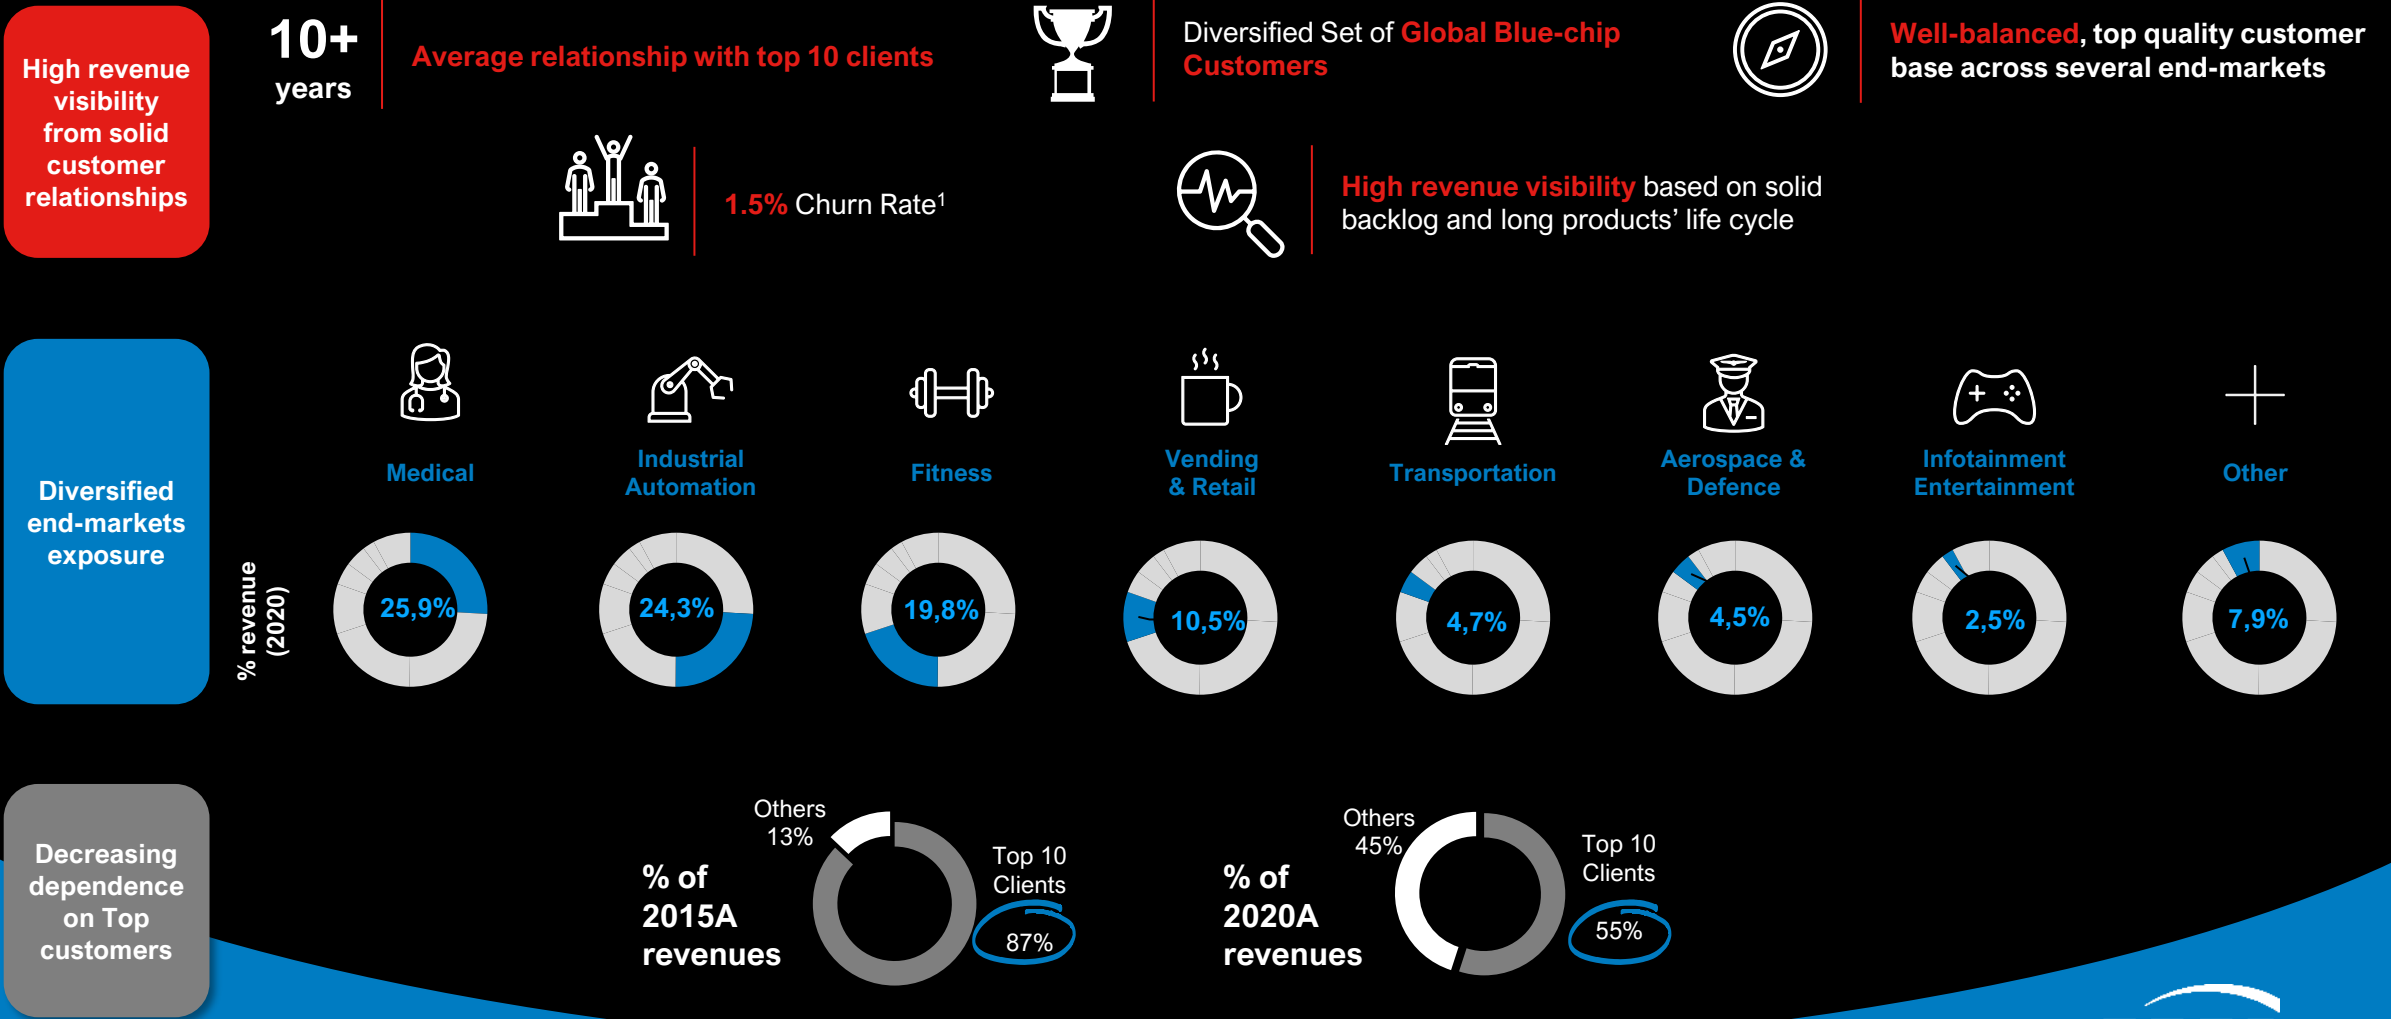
High revenue visibility from solid customer relationships

10+ years

Average relationship with top 10 clients

Diversified Set of Global Blue-chip Customers

Well-balanced, top quality customer base across several end-markets

1.5% Churn Rate$^1$

High revenue visibility based on solid backlog and long products' life cycle

Diversified end-markets exposure

% revenue (2020)

Medical

25,9%

Industrial Automation

24,3%

Fitness

19,8%

Vending & Retail

10,5%

Transportation

4,7%

Aerospace & Defence

4,5%

Infotainment Entertainment

2,5%

Other

7,9%

Decreasing dependence on Top customers

% of 2015A revenues

Others 13%

Top 10 Clients

87%

% of 2020A revenues

Others 45%

Top 10 Clients

55%